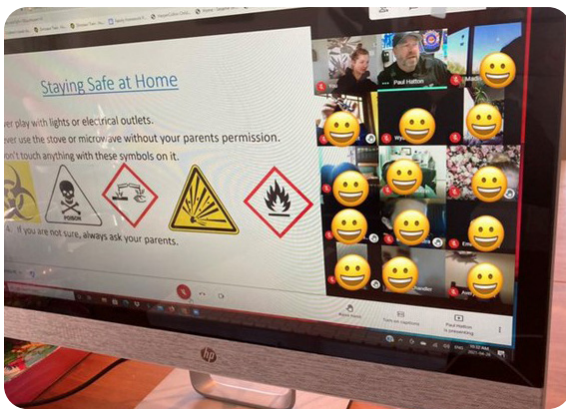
Staying Safe at Home

ver play with lights or electrical outlets.

ver use the stove or microwave without your parents permission.

on't touch anything with these symbols on it.

POISON

4. If you are not sure, always ask your parents.

Paul Hatton

Turn on captions

Paul Hatton is presenting

hp